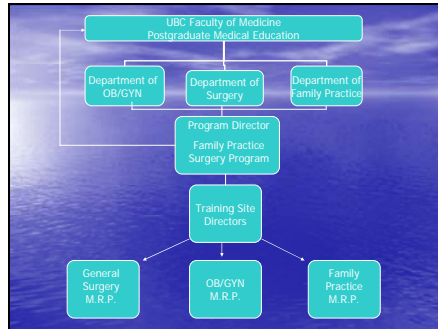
UBC Faculty of Medicine
Postgraduate Medical Education

Department of OB/GYN

Department of Surgery

Department of Family Practice

Program Director

Family Practice Surgery Program

Training Site Directors

General Surgery M.R.P.

OB/GYN M.R.P.

Family Practice M.R.P.